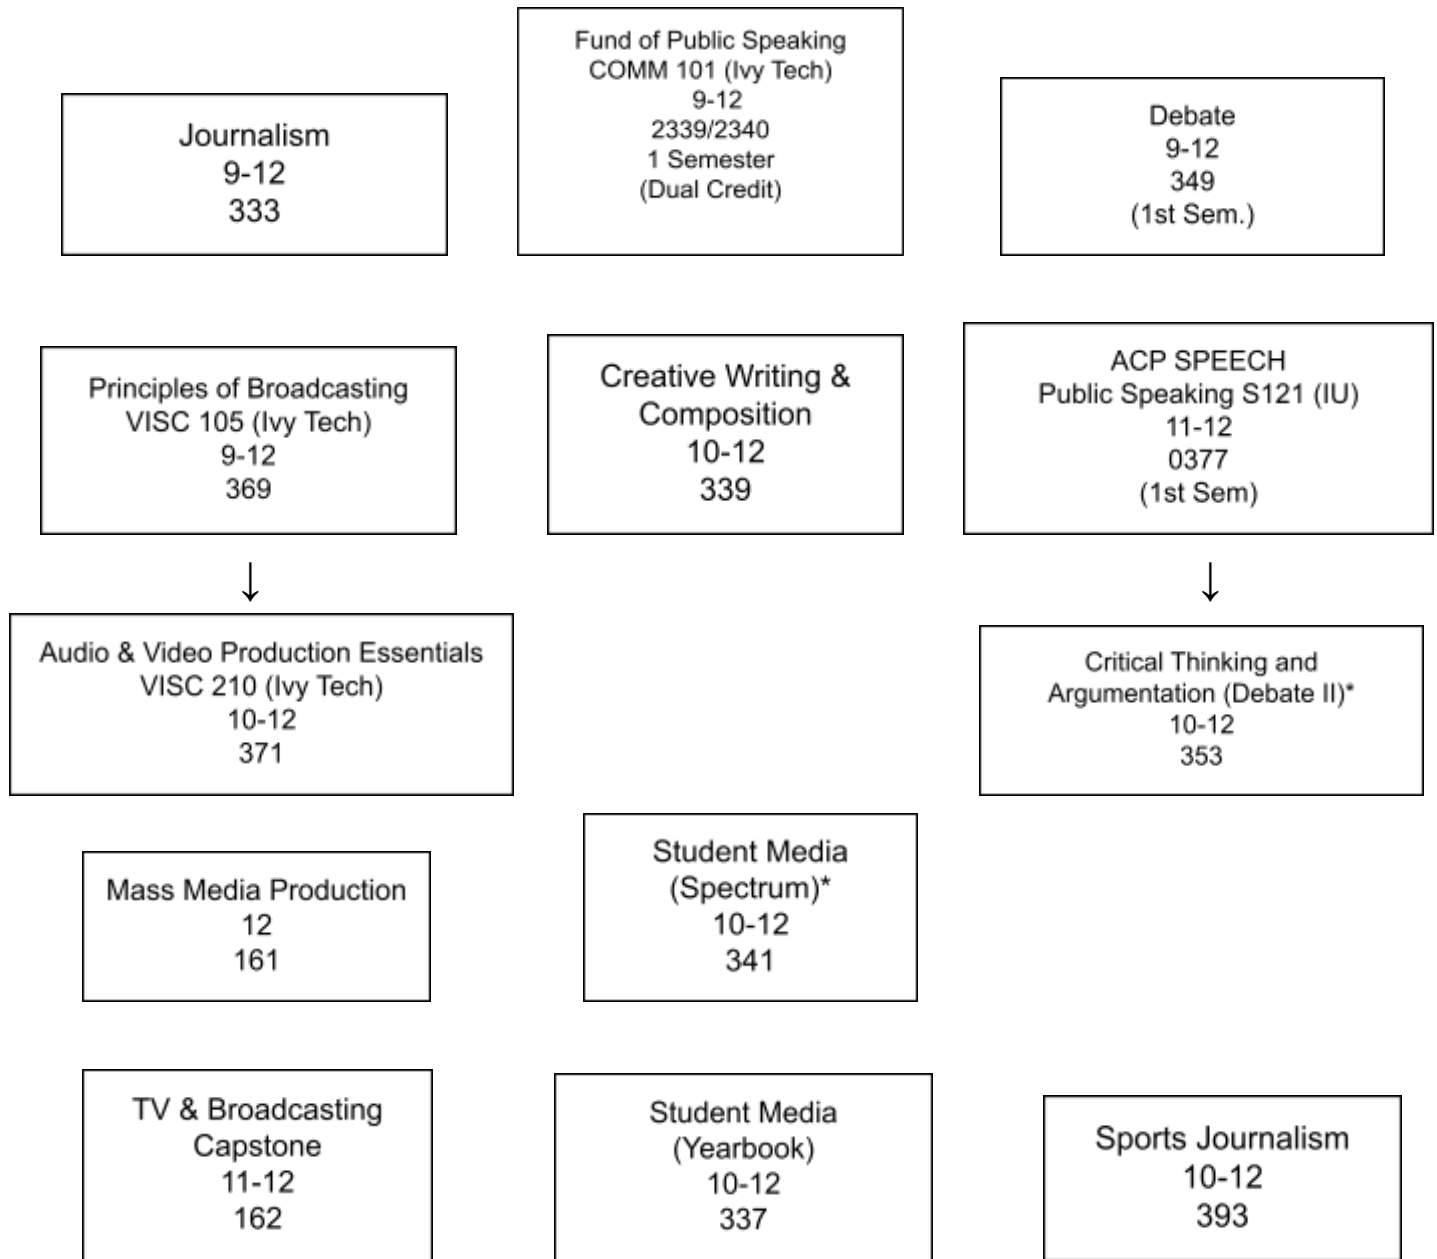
Journalism
9-12
333

Fund of Public Speaking
COMM 101 (Ivy Tech)
9-12
2339/2340
1 Semester
(Dual Credit)

Debate
9-12
349
(1st Sem.)

Principles of Broadcasting
VISC 105 (Ivy Tech)
9-12
369

Creative Writing &
Composition
10-12
339

ACP SPEECH
Public Speaking S121 (IU)
11-12
0377
(1st Sem)

Audio & Video Production Essentials
VISC 210 (Ivy Tech)
10-12
371

Critical Thinking and
Argumentation (Debate II)*
10-12
353

Mass Media Production
12
161

Student Media
(Spectrum)*
10-12
341

TV & Broadcasting
Capstone
11-12
162

Student Media
(Yearbook)
10-12
337

Sports Journalism
10-12
393